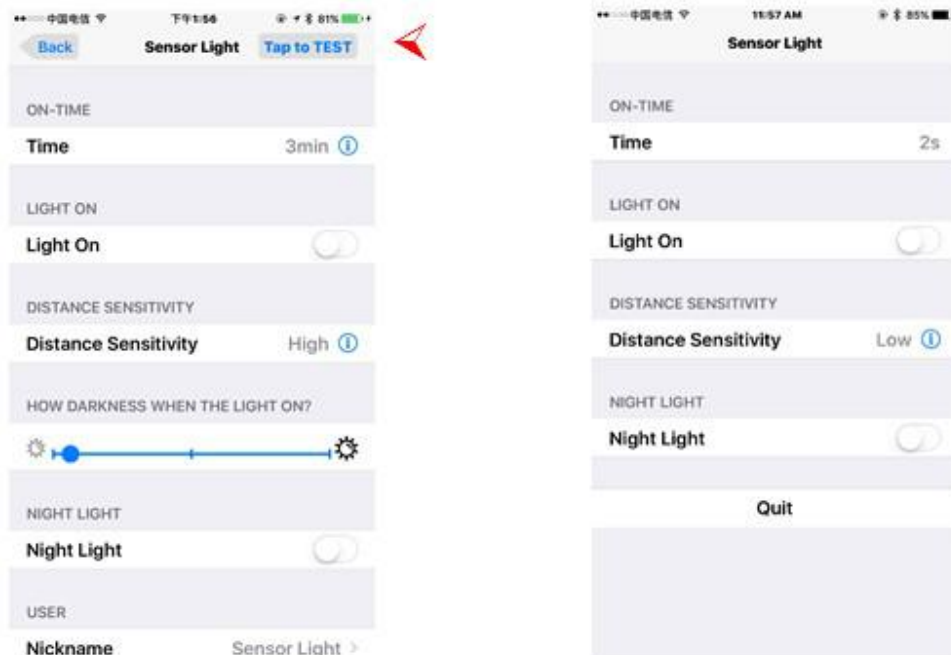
••○○○ 中国电信 下午1:56 81%

Back Sensor Light Tap to TEST

ON-TIME

Time 3min

LIGHT ON

Light On

DISTANCE SENSITIVITY

Distance Sensitivity High

HOW DARKNESS WHEN THE LIGHT ON?

NIGHT LIGHT

Night Light

USER

Nickname Sensor Light >

••○○○ 中国电信 11:57 AM 85%

Sensor Light

ON-TIME

Time 2s

LIGHT ON

Light On

DISTANCE SENSITIVITY

Distance Sensitivity Low

NIGHT LIGHT

Night Light

Quit